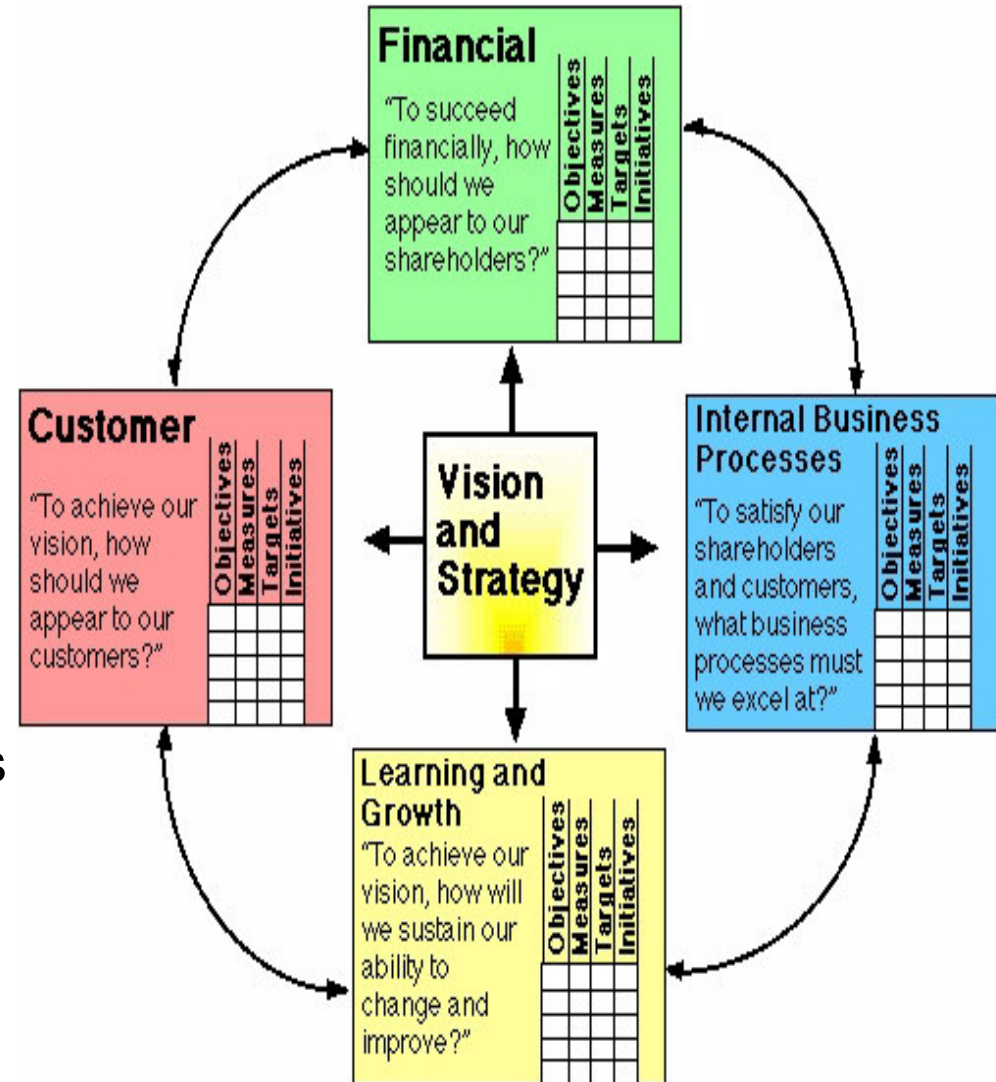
Financial

"To succeed financially, how should we appear to our shareholders?"

| Objectives | Measures | Targets | Initiatives |
|---|---|---|---|
| | | | |
| | | | |
| | | | |
| | | | |
| | | | |

Customer

"To achieve our vision, how should we appear to our customers?"

| Objectives | Measures | Targets | Initiatives |
|---|---|---|---|
| | | | |
| | | | |
| | | | |
| | | | |
| | | | |

Vision and Strategy

Internal Business Processes

"To satisfy our shareholders and customers, what business processes must we excel at?"

| Objectives | Measures | Targets | Initiatives |
|---|---|---|---|
| | | | |
| | | | |
| | | | |
| | | | |
| | | | |

Learning and Growth

"To achieve our vision, how will we sustain our ability to change and improve?"

| Objectives | Measures | Targets | Initiatives |
|---|---|---|---|
| | | | |
| | | | |
| | | | |
| | | | |
| | | | |

s